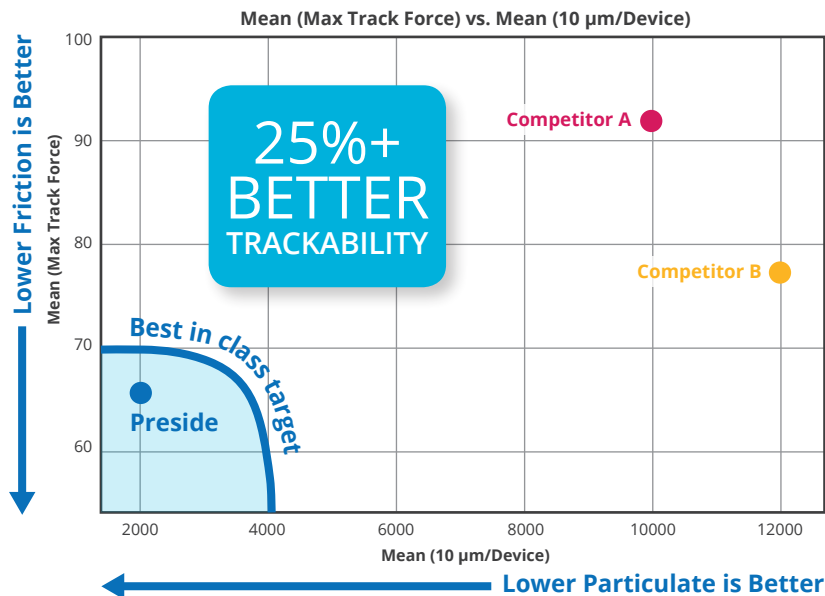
Mean (Max Track Force) vs. Mean (10 µm/Device)

Lower Friction is Better

Mean (Max Track Force)

100
90
80
70
60

25%+
BETTER
TRACKABILITY

Competitor A

Competitor B

Best in class target

Preside

2000
4000
6000
8000
10000
12000

Mean (10 µm/Device)

Lower Particulate is Better